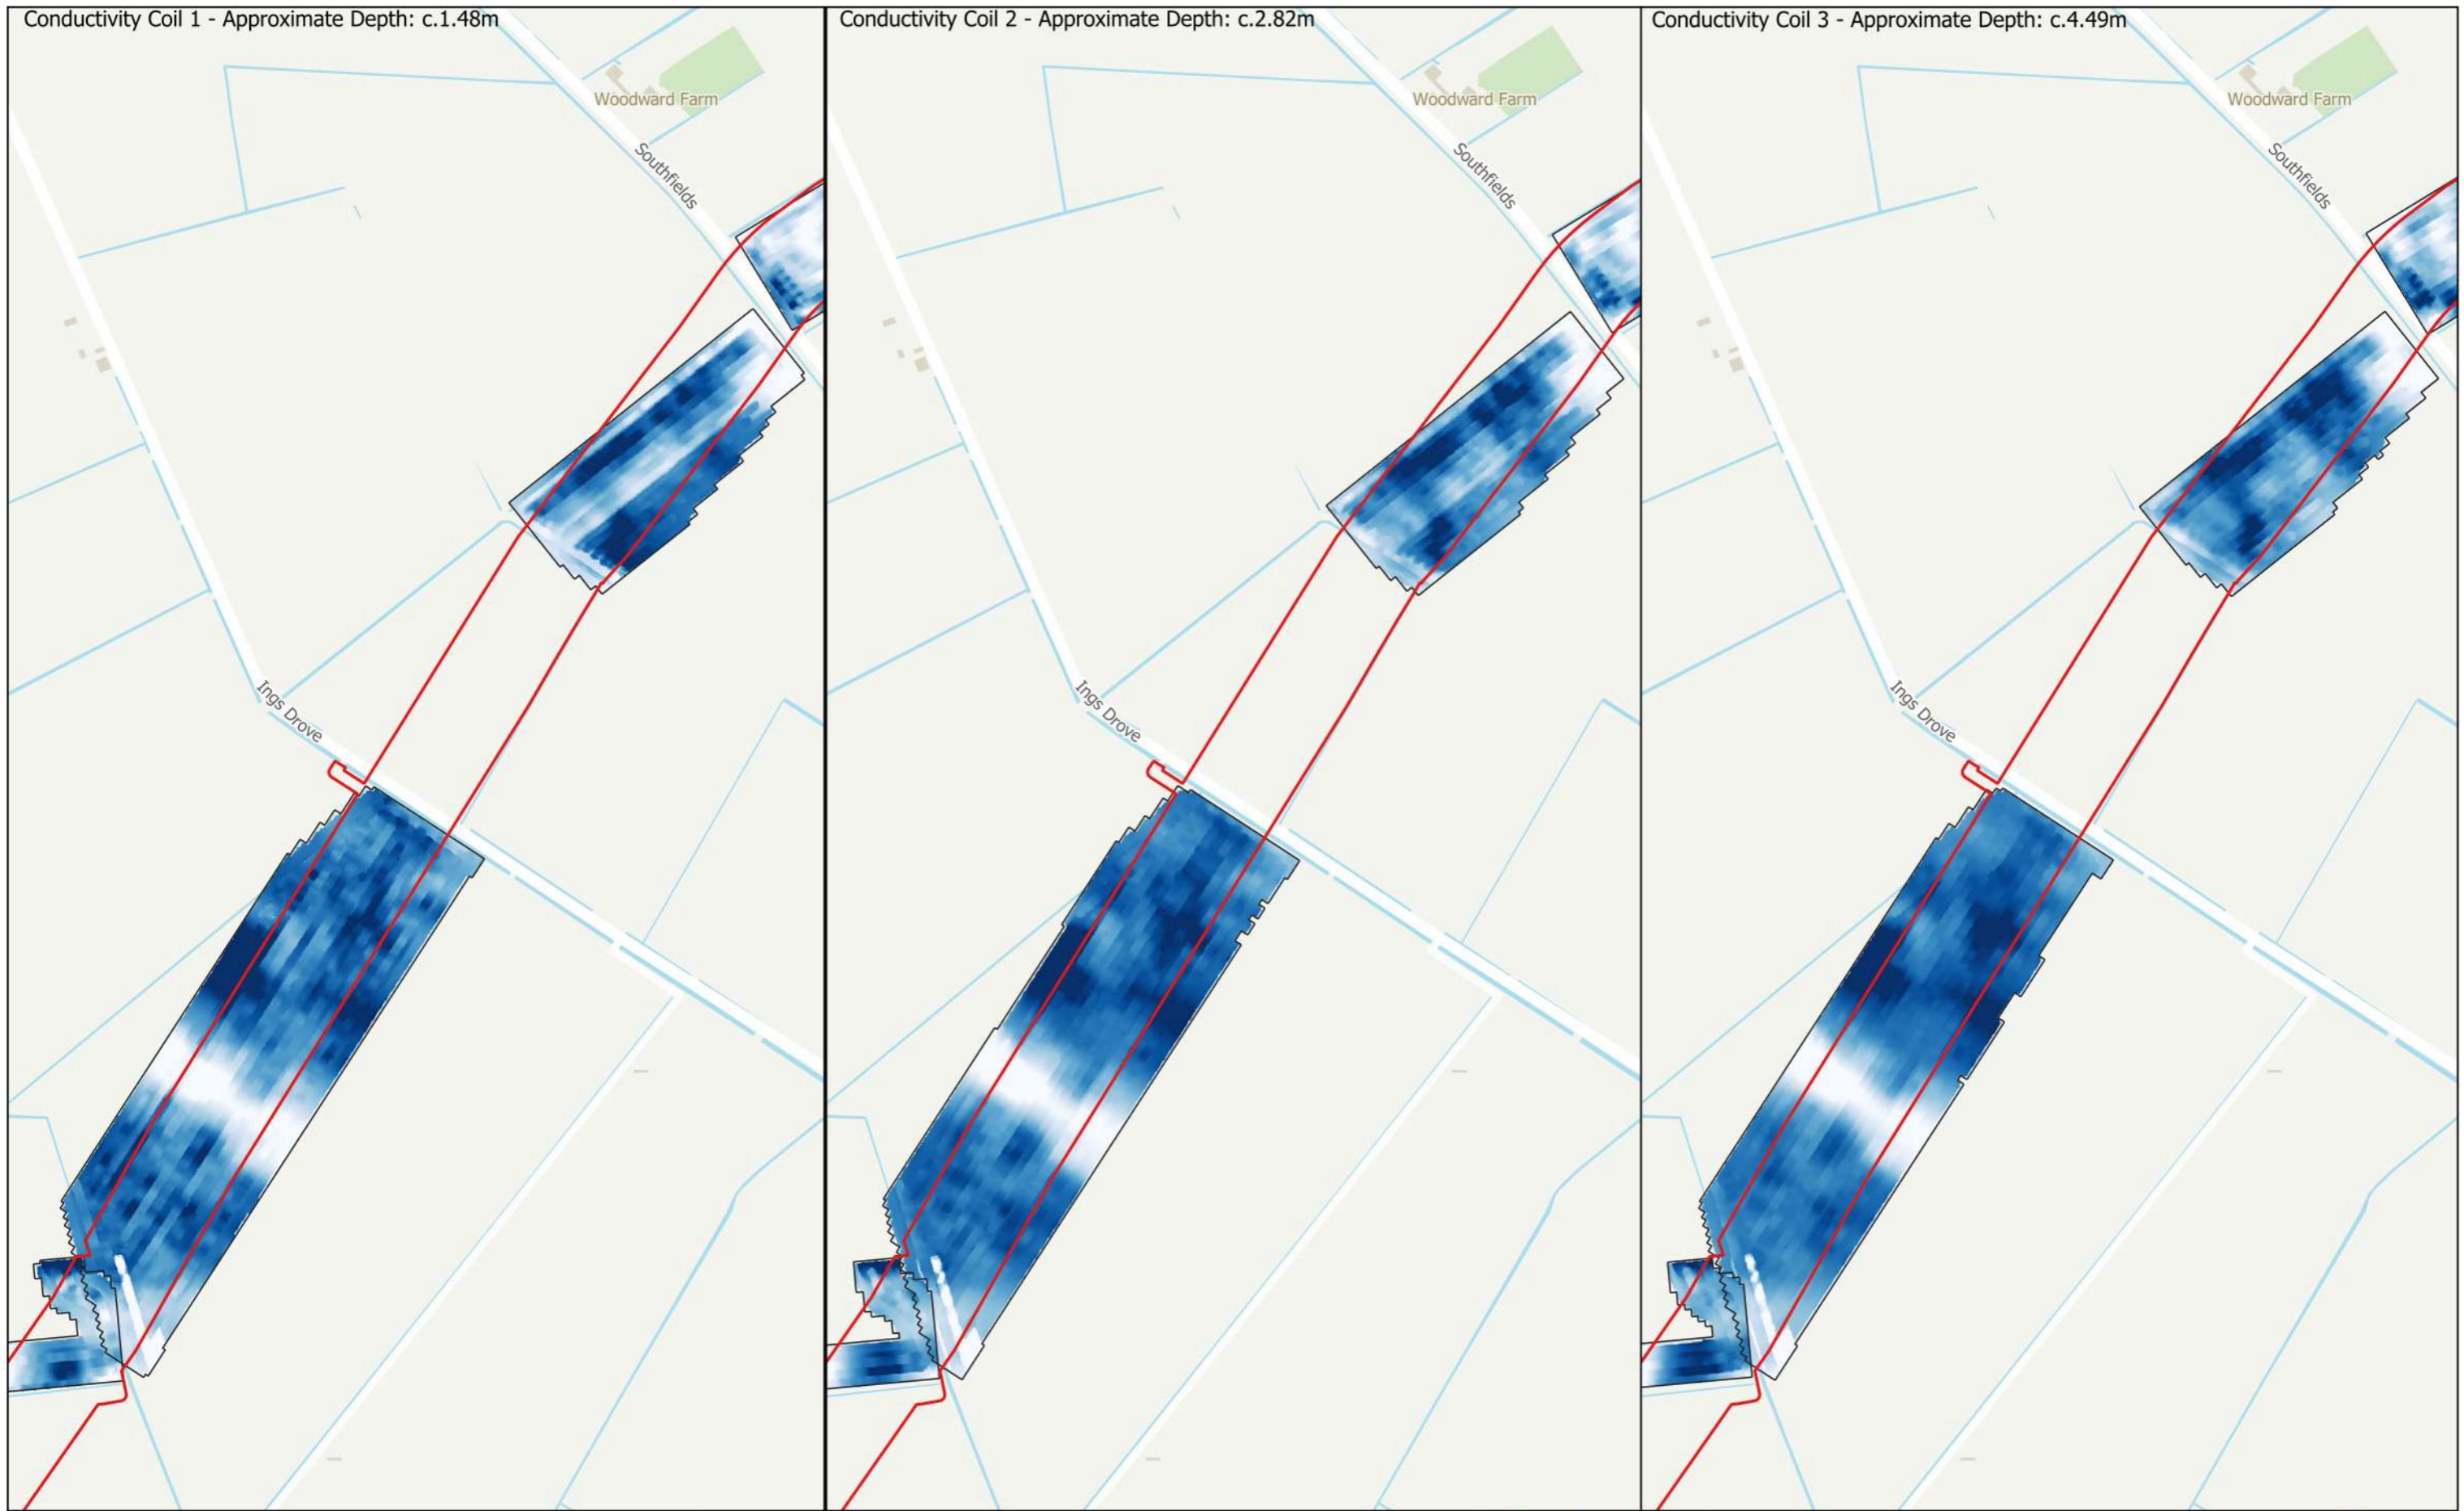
Conductivity Coil 1 - Approximate Depth: c.1.48m

Woodward Farm

Southfields

Ings Drove

Conductivity Coil 2 - Approximate Depth: c.2.82m

Woodward Farm

Southfields

Ings Drove

Conductivity Coil 3 - Approximate Depth: c.4.49m

Woodward Farm

Southfields

Ings Drove